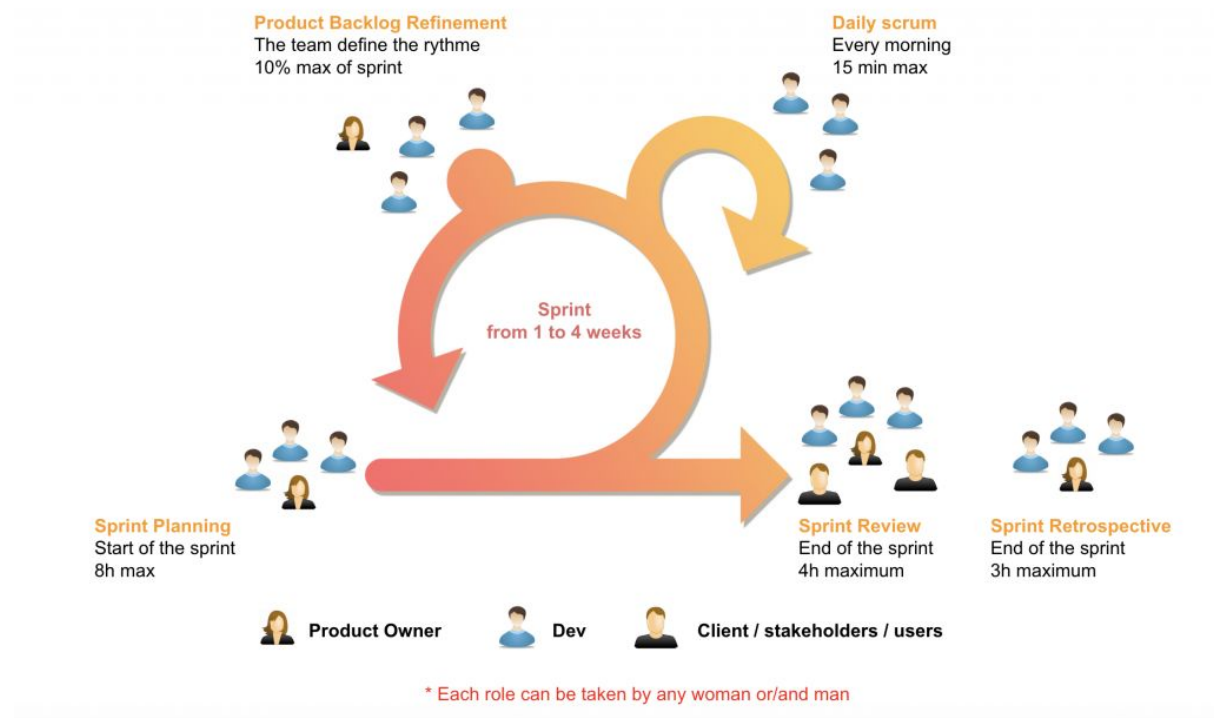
Product Backlog Refinement
The team define the rythme
10% max of sprint

Daily scrum
Every morning
15 min max

Sprint
from 1 to 4 weeks

Sprint Planning
Start of the sprint
8h max

Sprint Review
End of the sprint
4h maximum

Sprint Retrospective
End of the sprint
3h maximum

Product Owner
Dev
Client / stakeholders / users

* Each role can be taken by any woman or/and man